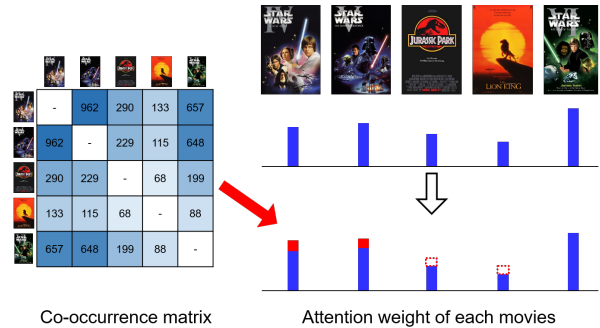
| - | 962 | 290 | 133 | 657 |
|---|---|---|---|---|
| 962 | - | 229 | 115 | 648 |
| 290 | 229 | - | 68 | 199 |
| 133 | 115 | 68 | - | 88 |
| 657 | 648 | 199 | 88 | - |

STAR WARS
STAR WARS
JURASSIC PARK
LION KING
STAR WARS

Co-occurrence matrix

Attention weight of each movies